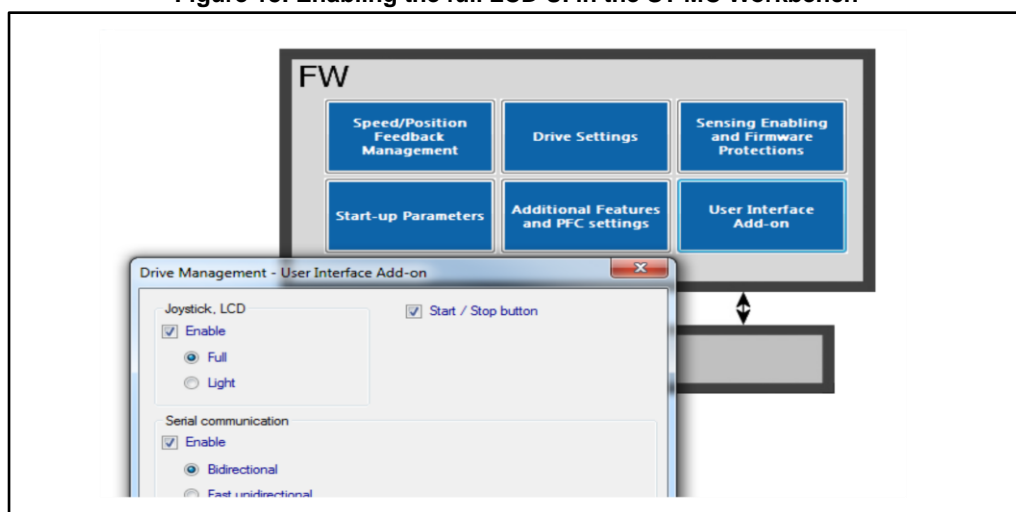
Figure 13. Enabling the full LCD UI in the ST MC Workbench

FW

Speed/Position Feedback Management

Drive Settings

Sensing Enabling and Firmware Protections

Start-up Parameters

Additional Features and PFC settings

User Interface Add-on

Drive Management - User Interface Add-on

Joystick, LCD

Enable

Full

Light

Start / Stop button

Serial communication

Enable

Bidirectional

Fast unidirectional